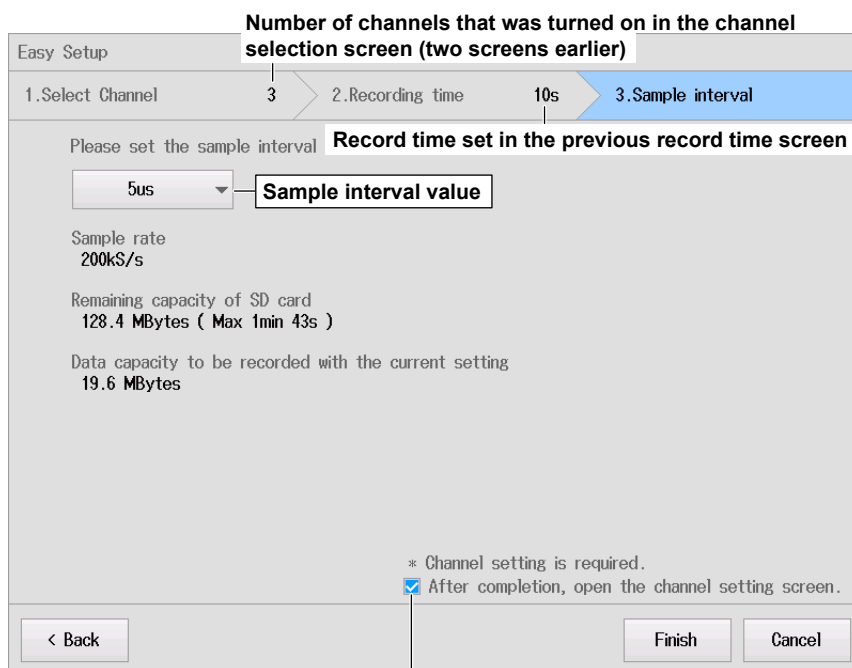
Number of channels that was turned on in the channel selection screen (two screens earlier)

Easy Setup

1.Select Channel 3

2.Recording time 10s

3.Sample interval

Please set the sample interval

Record time set in the previous record time screen

5us

Sample interval value

Sample rate
200kS/s

Remaining capacity of SD card
128.4 MBytes ( Max 1min 43s )

Data capacity to be recorded with the current setting
19.6 MBytes

* Channel setting is required.

After completion, open the channel setting screen.

< Back

Finish

Cancel